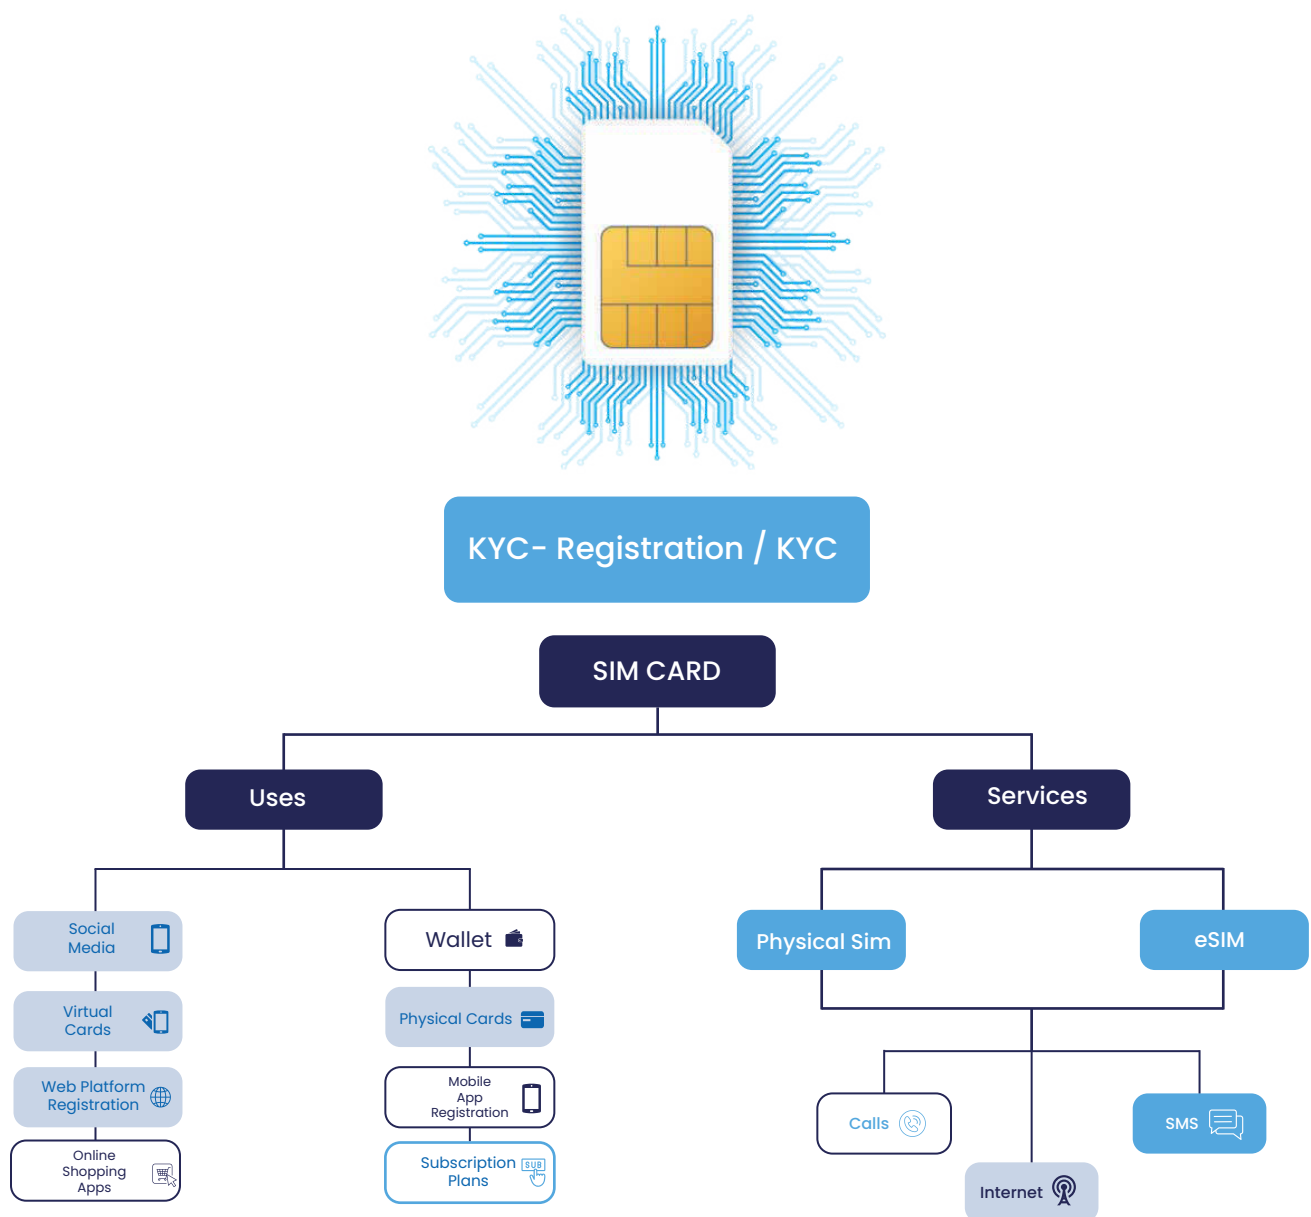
KYC- Registration / KYC

SIM CARD

Uses

Services

Social Media

Virtual Cards

Web Platform Registration

Online Shopping Apps

Wallet

Physical Cards

Mobile App Registration

Subscription Plans

SUB

Physical Sim

eSIM

Calls

Internet

SMS